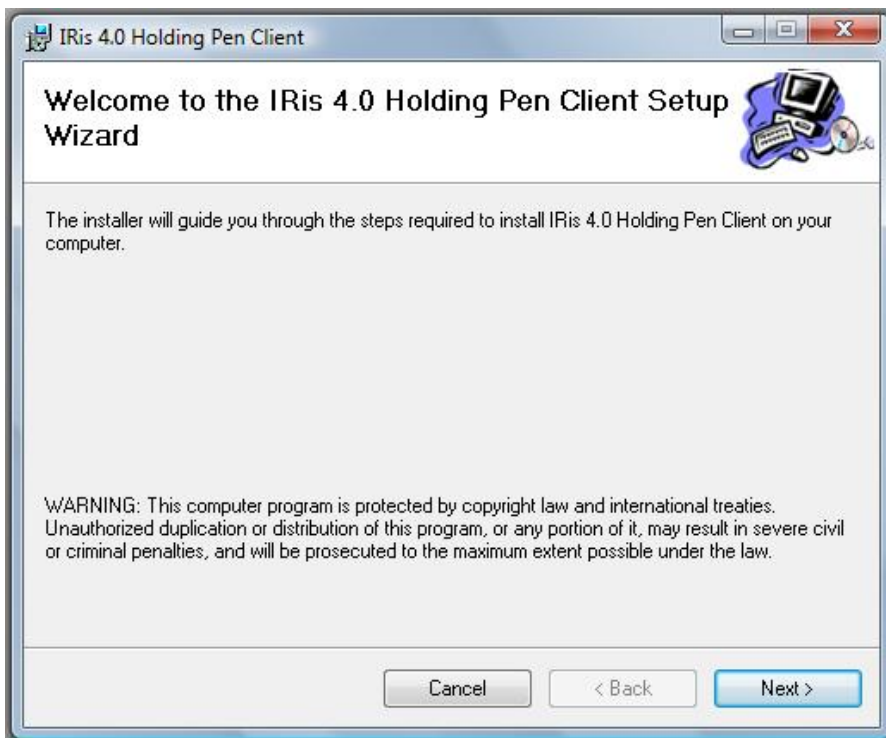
IRis 4.0 Holding Pen Client

Welcome to the IRis 4.0 Holding Pen Client Setup Wizard

The installer will guide you through the steps required to install IRis 4.0 Holding Pen Client on your computer.

WARNING: This computer program is protected by copyright law and international treaties. Unauthorized duplication or distribution of this program, or any portion of it, may result in severe civil or criminal penalties, and will be prosecuted to the maximum extent possible under the law.

Cancel
< Back
Next >